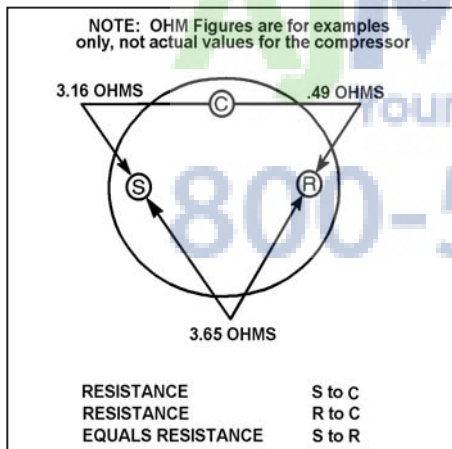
NOTE: OHM Figures are for examples only, not actual values for the compressor

3.16 OHMS

C

.49 OHMS

S

R

3.65 OHMS

| RESISTANCE | S to C |
|---|---|
| RESISTANCE | R to C |
| EQUALS RESISTANCE | S to R |

800-